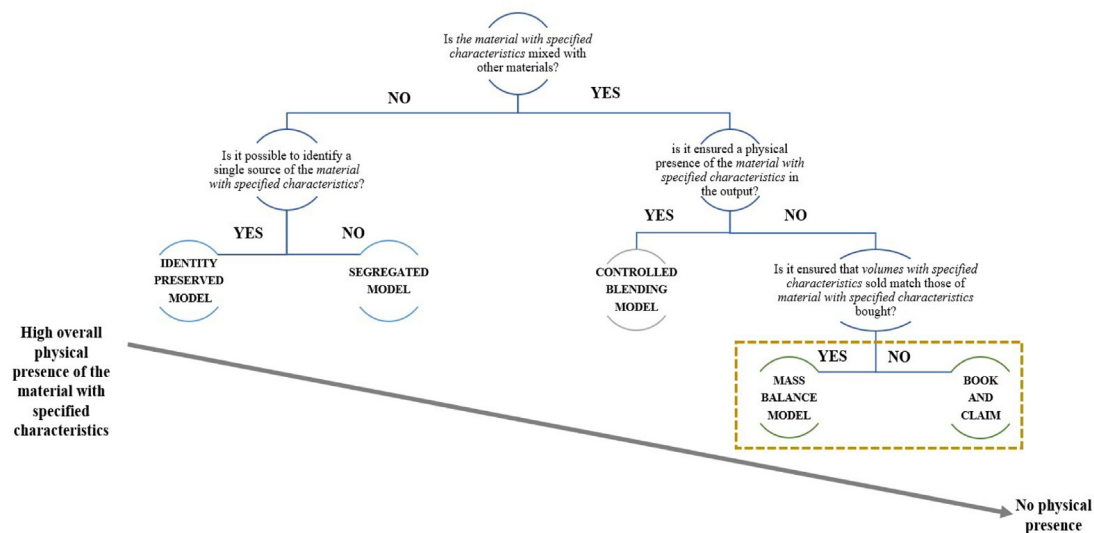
Is the material with specified characteristics mixed with other materials?

NO

YES

Is it possible to identify a single source of the material with specified characteristics?

is it ensured a physical presence of the material with specified characteristics in the output?

YES

NO

YES

NO

IDENTITY PRESERVED MODEL

SEGREGATED MODEL

CONTROLLED BLENDING MODEL

Is it ensured that volumes with specified characteristics sold match those of material with specified characteristics bought?

High overall physical presence of the material with specified characteristics

YES

NO

MASS BALANCE MODEL

BOOK AND CLAIM

No physical presence